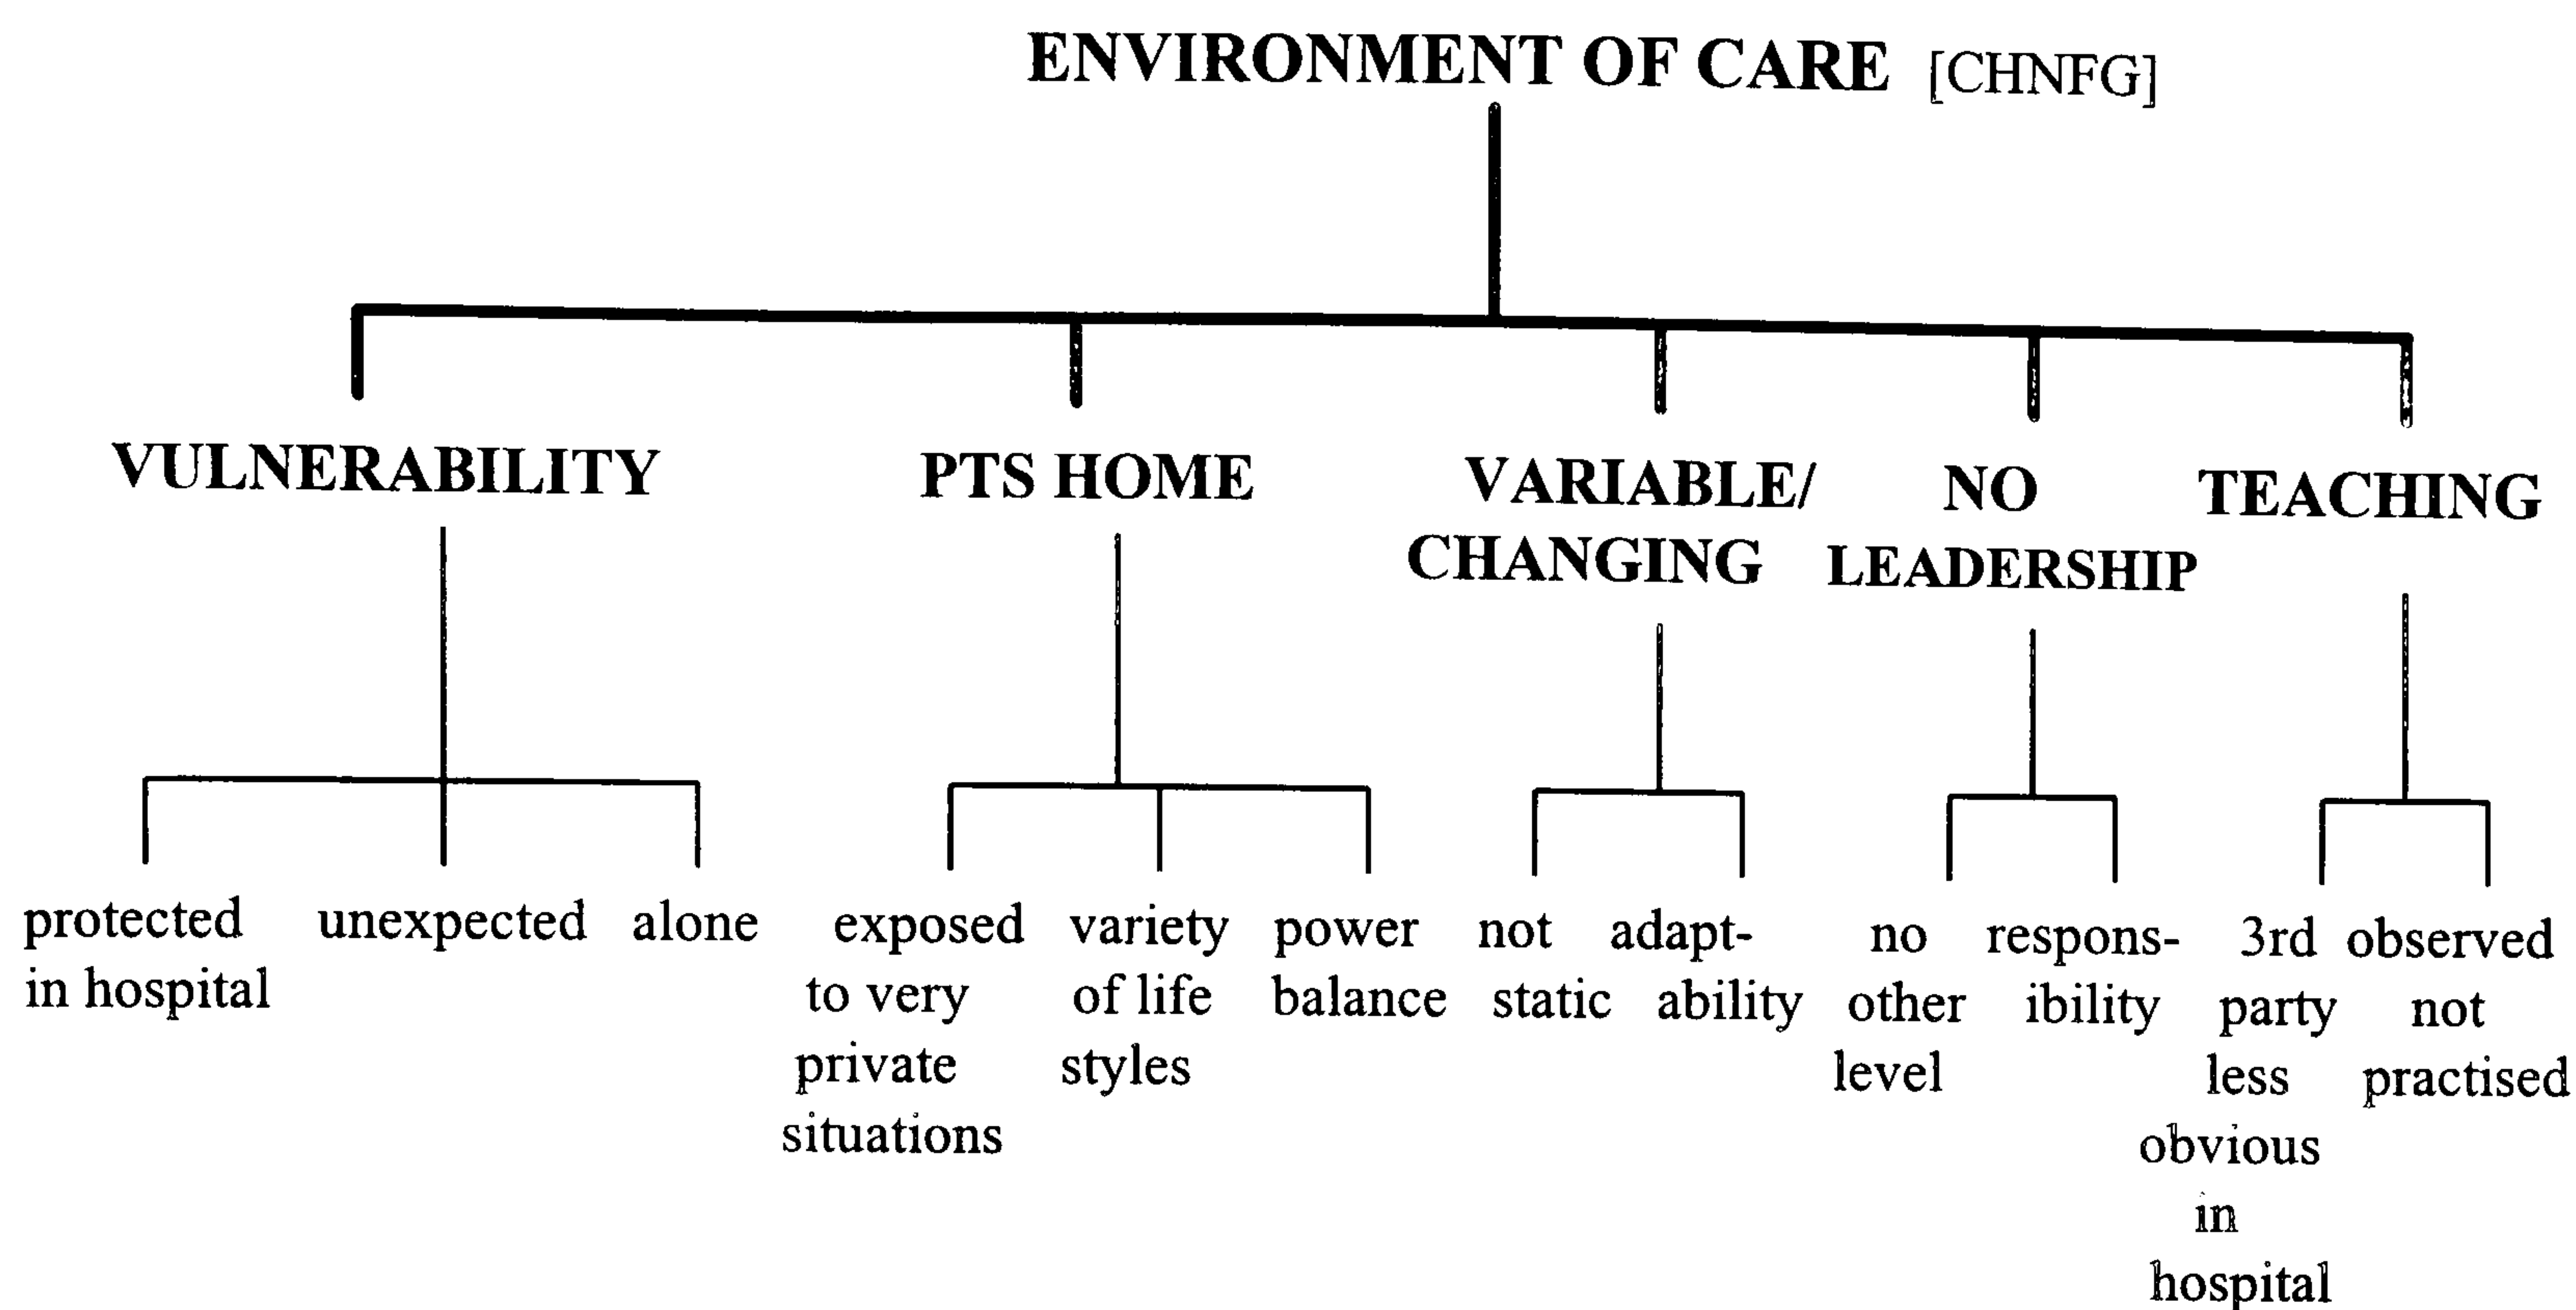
ENVIRONMENT OF CARE [CHNFG]

VULNERABILITY

protected in hospital

unexpected

alone

PTS HOME

exposed to very private situations

variety of life styles

power balance

VARIABLE/ CHANGING

not static

adaptability

NO LEADERSHIP

no other level

responsibility

TEACHING

3rd party less obvious in hospital

observed not practised